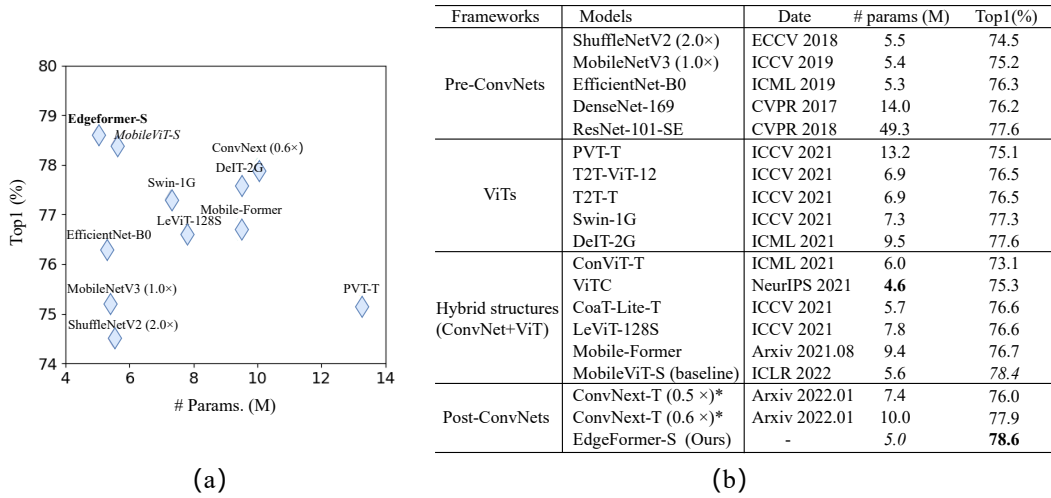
80
79
78
77
76
75
74
4 6 8 10 12 14
Top1 (%)
# Params. (M)
Edgeformer-S
MobileViT-S
ConvNext (0.6×)
DeIT-2G
Swin-1G
Mobile-Former
LeViT-128S
EfficientNet-B0
MobileNetV3 (1.0×)
PVT-T
ShuffleNetV2 (2.0×)

(a)

| Frameworks | Models | Date | # params (M) | Top1(%) |
|---|---|---|---|---|
| Pre-ConvNets | ShuffleNetV2 (2.0×) | ECCV 2018 | 5.5 | 74.5 |
| | MobileNetV3 (1.0×) | ICCV 2019 | 5.4 | 75.2 |
| | EfficientNet-B0 | ICML 2019 | 5.3 | 76.3 |
| | DenseNet-169 | CVPR 2017 | 14.0 | 76.2 |
| | ResNet-101-SE | CVPR 2018 | 49.3 | 77.6 |
| ViTs | PVT-T | ICCV 2021 | 13.2 | 75.1 |
| | T2T-ViT-12 | ICCV 2021 | 6.9 | 76.5 |
| | T2T-T | ICCV 2021 | 6.9 | 76.5 |
| | Swin-1G | ICCV 2021 | 7.3 | 77.3 |
| | DeIT-2G | ICML 2021 | 9.5 | 77.6 |
| Hybrid structures (ConvNet+ViT) | ConViT-T | ICML 2021 | 6.0 | 73.1 |
| | ViTC | NeurIPS 2021 | **4.6** | 75.3 |
| | CoaT-Lite-T | ICCV 2021 | 5.7 | 76.6 |
| | LeViT-128S | ICCV 2021 | 7.8 | 76.6 |
| | Mobile-Former | Arxiv 2021.08 | 9.4 | 76.7 |
| | MobileViT-S (baseline) | ICLR 2022 | 5.6 | *78.4* |
| Post-ConvNets | ConvNext-T (0.5 ×)* | Arxiv 2022.01 | 7.4 | 76.0 |
| | ConvNext-T (0.6 ×)* | Arxiv 2022.01 | 10.0 | 77.9 |
| | EdgeFormer-S (Ours) | - | *5.0* | **78.6** |

(b)